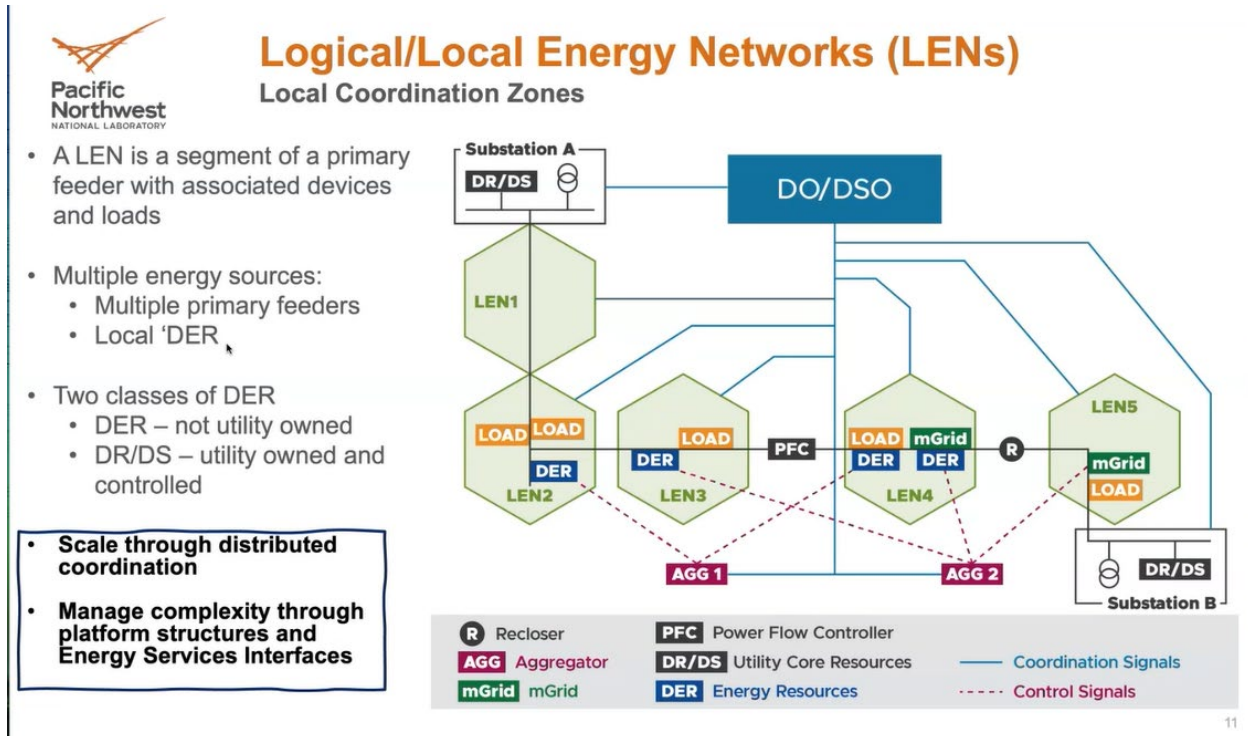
Pacific Northwest NATIONAL LABORATORY

Logical/Local Energy Networks (LENs)

Local Coordination Zones

• A LEN is a segment of a primary feeder with associated devices and loads

• Multiple energy sources:
  • Multiple primary feeders
  • Local 'DER

• Two classes of DER
  • DER – not utility owned
  • DR/DS – utility owned and controlled

• Scale through distributed coordination

• Manage complexity through platform structures and Energy Services Interfaces

Substation A
DR/DS
DO/DSO
LEN1
LOAD LOAD
DER
LEN2
LOAD
DER
LEN3
PFC
LOAD mGrid
DER DER
LEN4
R
LEN5
mGrid
LOAD
AGG 1
AGG 2
DR/DS
Substation B

R Recloser
AGG Aggregator
mGrid mGrid
PFC Power Flow Controller
DR/DS Utility Core Resources
DER Energy Resources
Coordination Signals
Control Signals

11